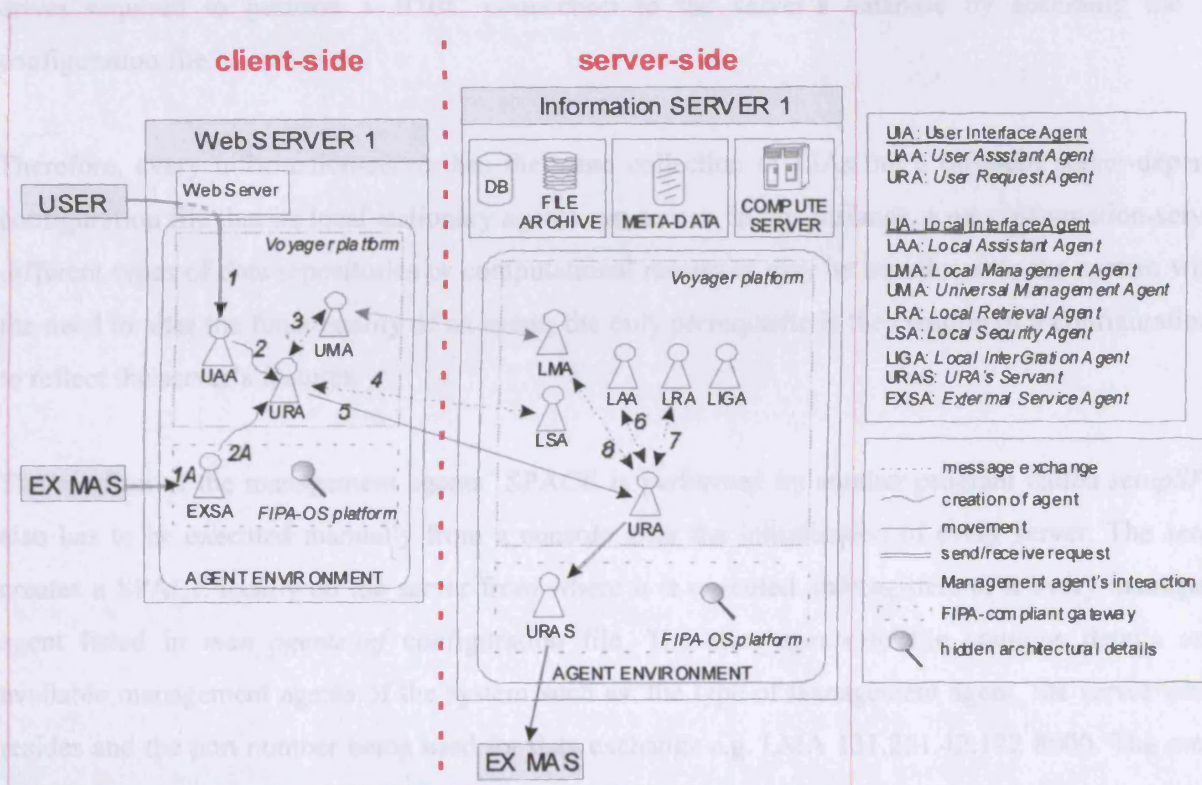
client-side

server-side

Web SERVER 1

Web Server

USER

Voyager platform

1

2

3

UAA

UMA

URA

4

5

2A

1A

EX MAS

EXSA

FIPA-OS platform

AGENT ENVIRONMENT

Information SERVER 1

DB

FILE ARCHIVE

META-DATA

COMPUTE SERVER

Voyager platform

LMA

LSA

LAA

LRA

LIGA

6

7

8

URA

URAS

FIPA-OS platform

AGENT ENVIRONMENT

EX MAS

UIA: User Interface Agent
UAA: User Assistant Agent
URA: User Request Agent

LIA: Local Interface Agent
LAA: Local Assistant Agent
LMA: Local Management Agent
UMA: Universal Management Agent
LRA: Local Retrieval Agent
LSA: Local Security Agent
LIGA: Local InterGration Agent
URAS: URA's Servant
EXSA: External Service Agent

message exchange
creation of agent
movement
send/receive request
Management agent's interaction
FIPA-compliant gateway
hidden architectural details